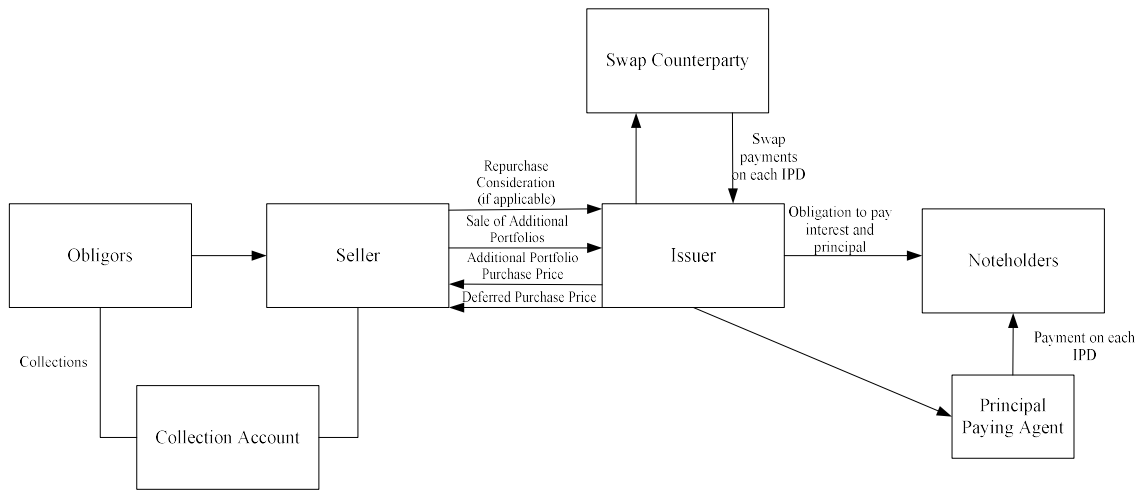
Swap Counterparty

Swap payments on each IPD

Repurchase Consideration (if applicable)

Sale of Additional Portfolios

Additional Portfolio Purchase Price

Deferred Purchase Price

Obligation to pay interest and principal

Obligors

Seller

Issuer

Noteholders

Payment on each IPD

Collections

Collection Account

Principal Paying Agent